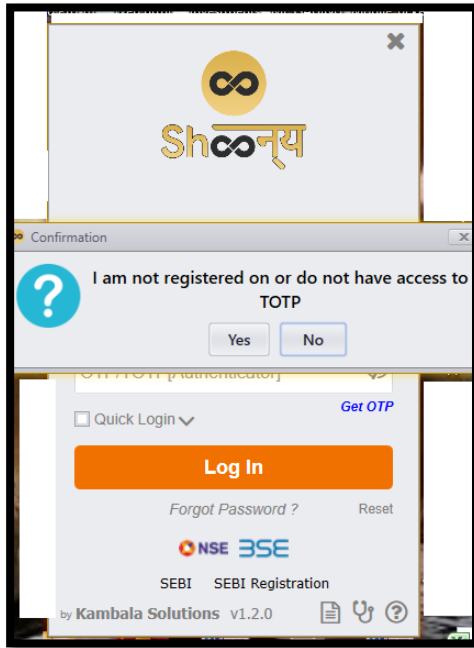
Shoonya

Confirmation

I am not registered on or do not have access to TOTP

Yes No

OTP / TOTP [Authenticator]

Quick Login

Get OTP

Log In

Forgot Password ?

Reset

NSE BSE

SEBI SEBI Registration

by Kambala Solutions v1.2.0